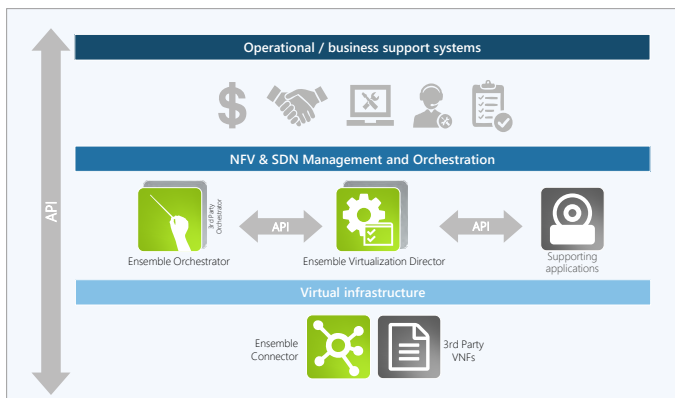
Operational / business support systems

NFV & SDN Management and Orchestration

API

3rd Party Orchestrator

API

API

Ensemble Orchestrator

Ensemble Virtualization Director

Supporting applications

Virtual infrastructure

Ensemble Connector

3rd Party VNFs